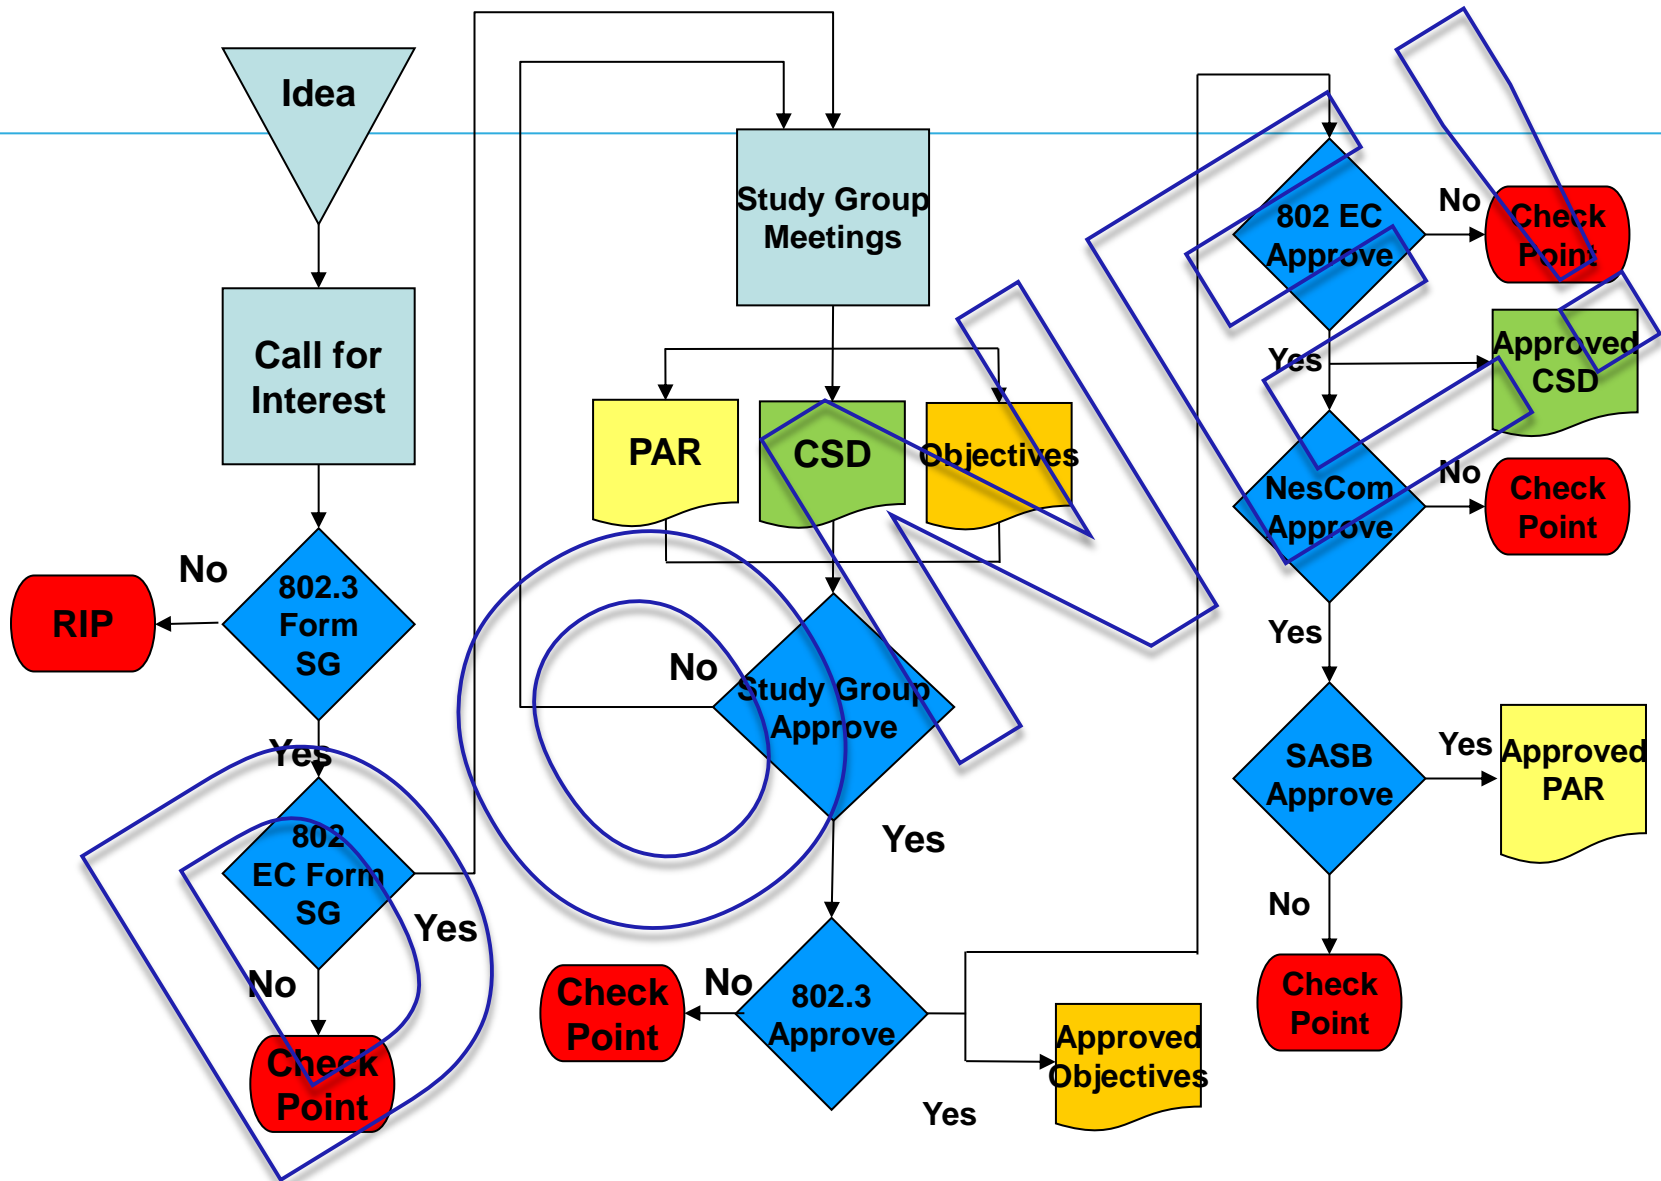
Idea

Call for Interest

No

RIP

802.3 Form SG

Yes

802 EC Form SG

Yes

No

Check Point

Study Group Meetings

PAR

CSD

Objectives

No

Study Group Approve

Yes

Check Point

No

802.3 Approve

Yes

Approved Objectives

802 EC Approve

No

Check Point

Yes

Approved CSD

NesCom Approve

No

Check Point

Yes

SASB Approve

Yes

Approved PAR

No

Check Point

DONE